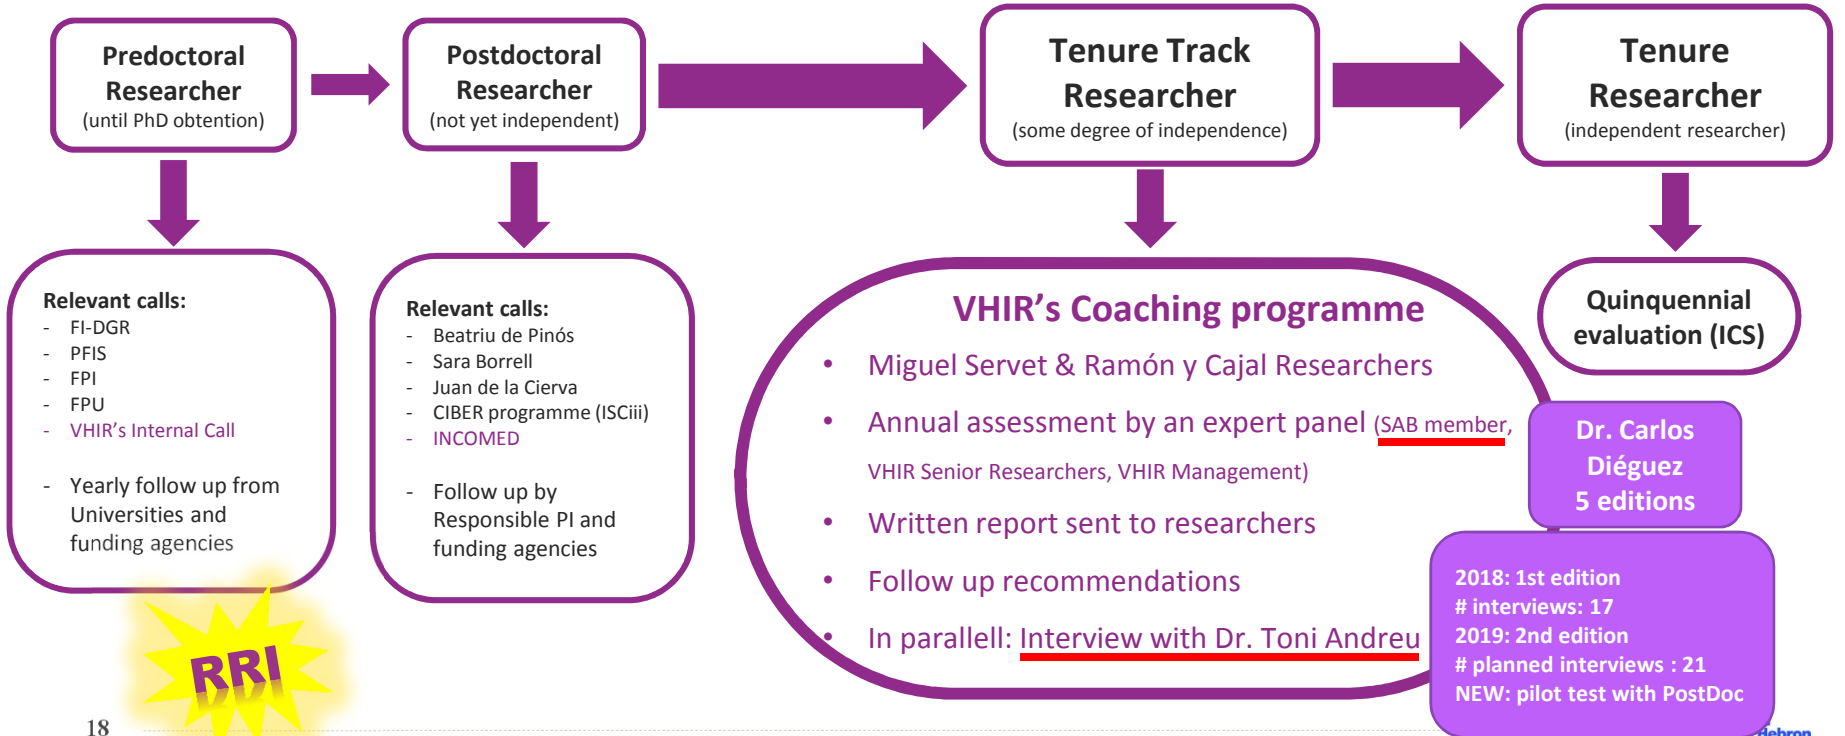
Predoctoral Researcher
(until PhD obtention)

Postdoctoral Researcher
(not yet independent)

Tenure Track Researcher
(some degree of independence)

Tenure Researcher
(independent researcher)

Relevant calls:
- FI-DGR
- PFIS
- FPI
- FPU
- VHIR's Internal Call

- Yearly follow up from Universities and funding agencies

Relevant calls:
- Beatriu de Pinós
- Sara Borrell
- Juan de la Cierva
- CIBER programme (ISCiii)
- INCOMED

- Follow up by Responsible PI and funding agencies

VHIR's Coaching programme
• Miguel Servet & Ramón y Cajal Researchers
• Annual assessment by an expert panel (SAB member, VHIR Senior Researchers, VHIR Management)
• Written report sent to researchers
• Follow up recommendations
• In parallell: Interview with Dr. Toni Andreu

Quinquennial evaluation (ICS)

Dr. Carlos Diéguez
5 editions

2018: 1st edition
# interviews: 17
2019: 2nd edition
# planned interviews : 21
NEW: pilot test with PostDoc

RRI

18